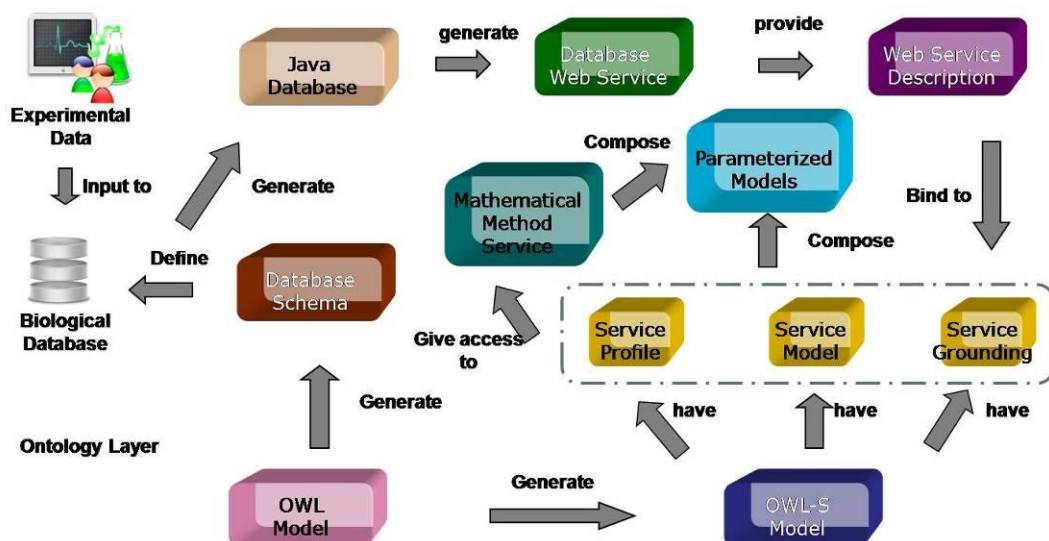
Experimental Data

Java Database

generate

Database Web Service

provide

Web Service Description

Input to

Generate

Compose

Parameterized Models

Mathematical Method Service

Bind to

Define

Database Schema

Compose

Biological Database

Give access to

Service Profile

Service Model

Service Grounding

Generate

have

have

have

Ontology Layer

OWL Model

Generate

OWL-S Model